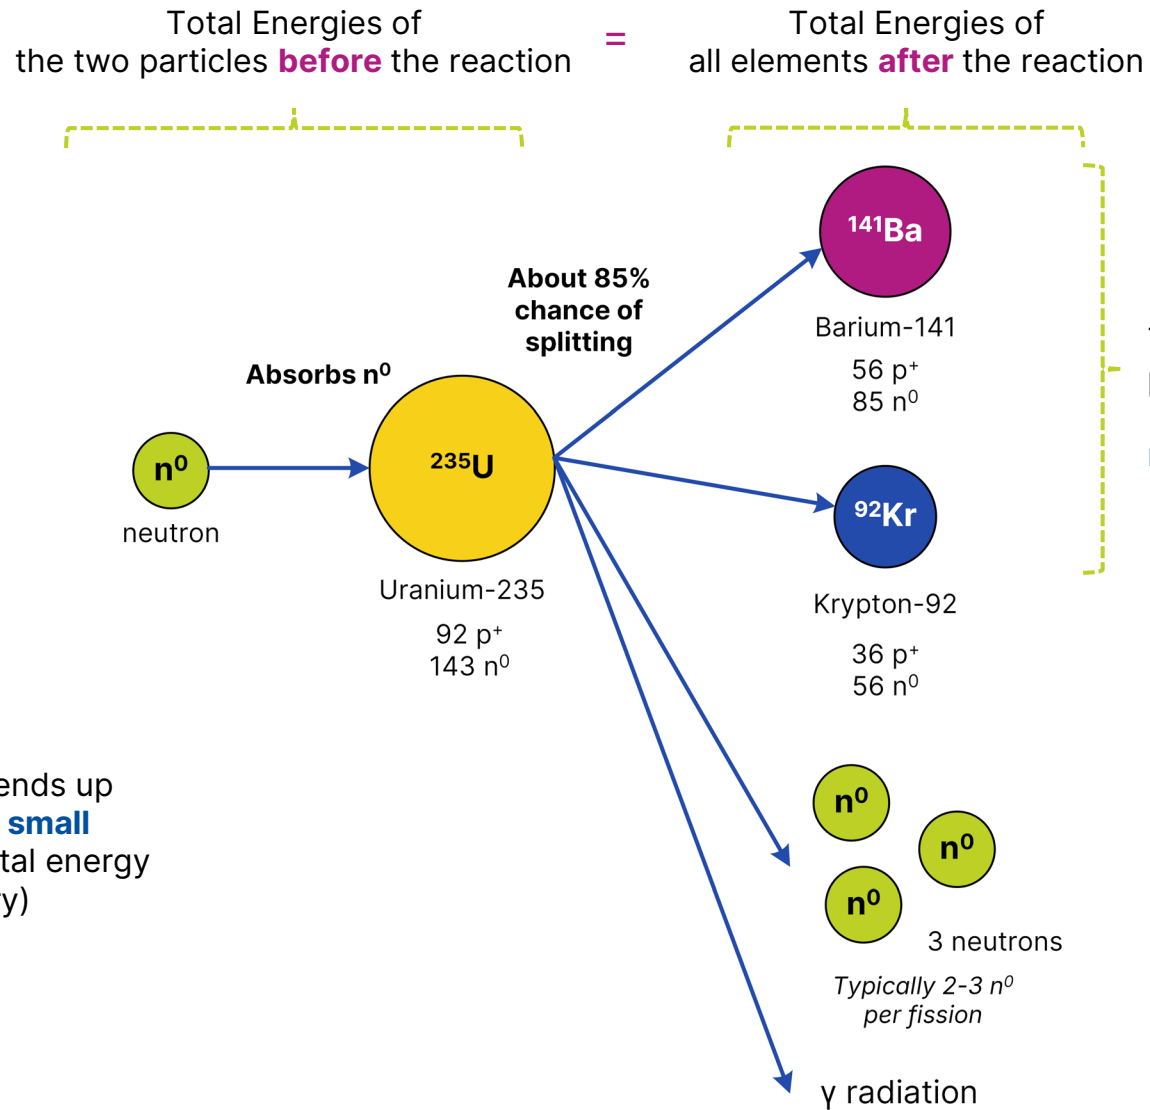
Total Energies of
the two particles before the reaction

=

Total Energies of
all elements after the reaction

About 85%
chance of
splitting

Absorbs $n^0$

$n^0$
neutron

$^{235}U$
Uranium-235
92 $p^+$
143 $n^0$

$^{141}Ba$
Barium-141
56 $p^+$
85 $n^0$

$^{92}Kr$
Krypton-92
36 $p^+$
56 $n^0$

ends up
small
tal energy
y)

$n^0$
$n^0$
$n^0$
3 neutrons

Typically 2-3 $n^0$
per fission

γ radiation